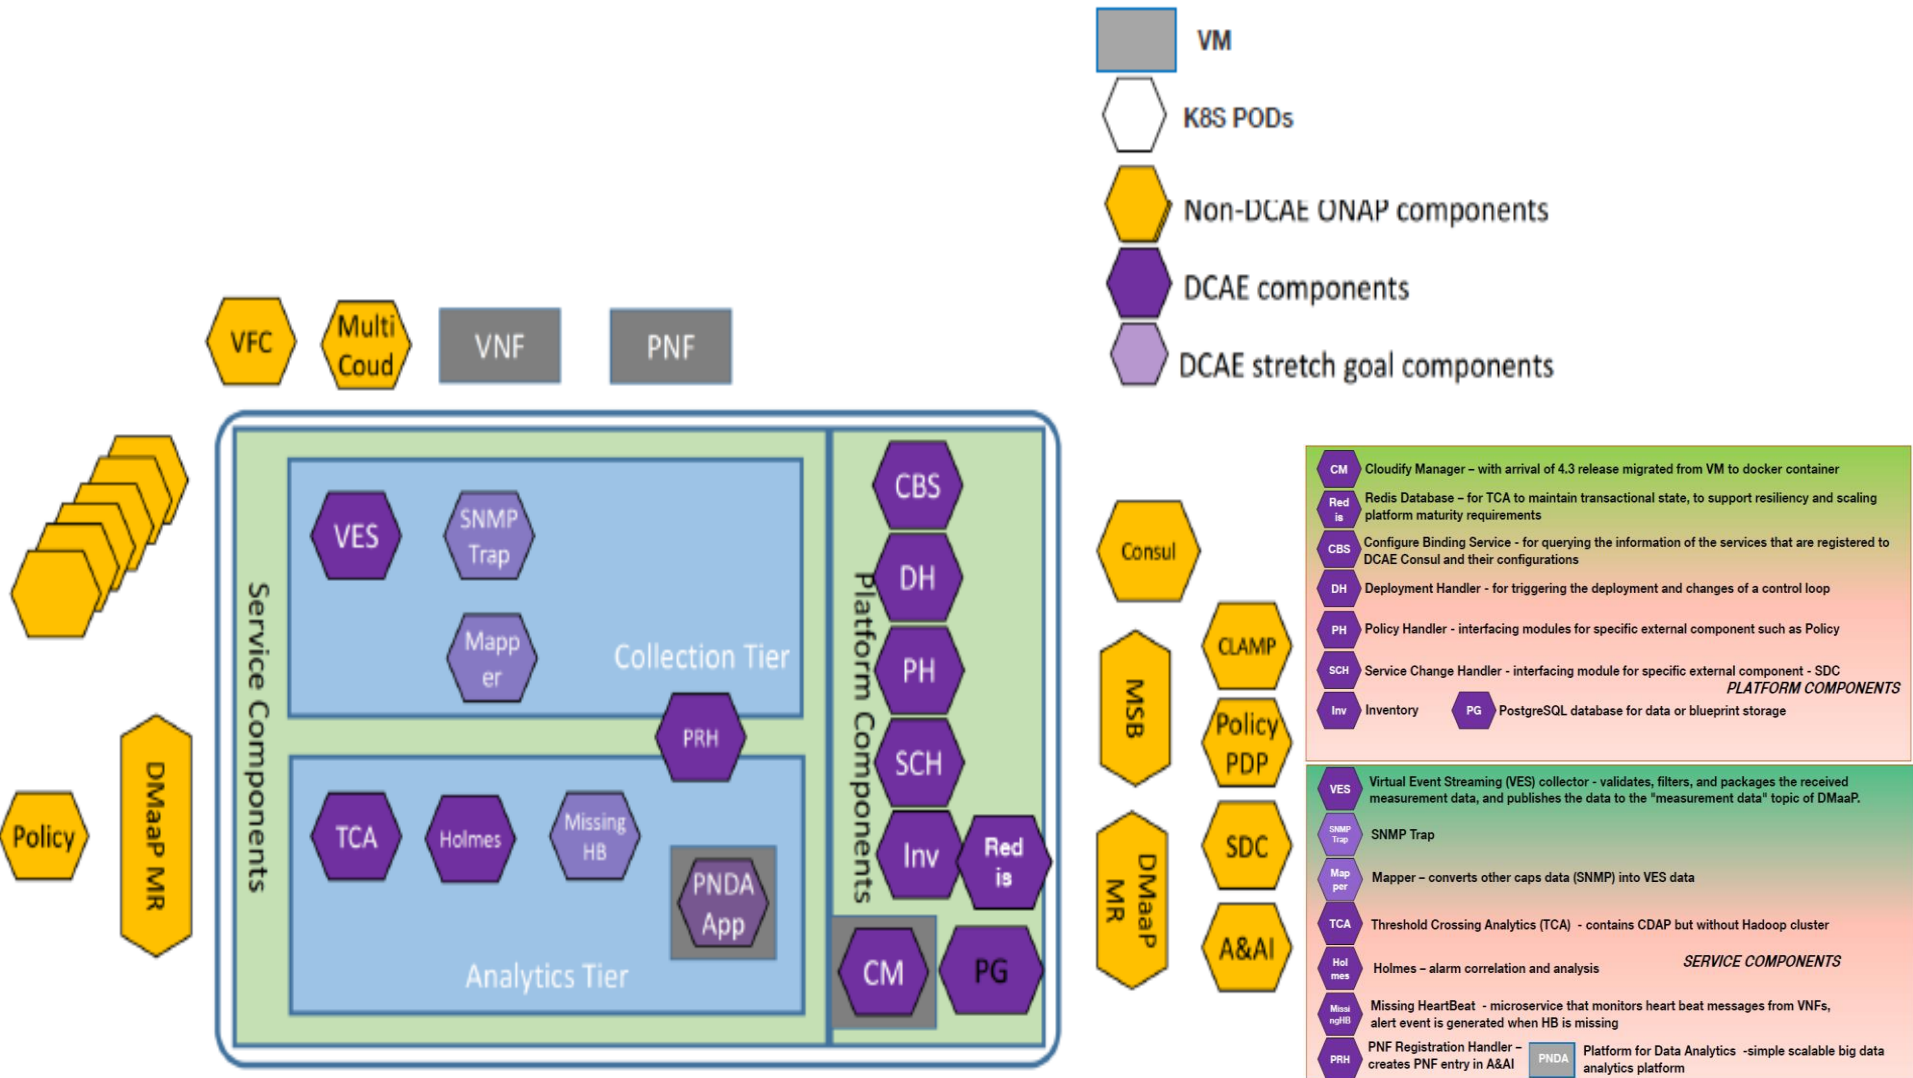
VM
K8S PODs
Non-DCAE ONAP components
DCAE components
DCAE stretch goal components

VFC
Multi Coud
VNF
PNF

Service Components
VES
SNMP Trap
Mapper
Collection Tier
PRH
TCA
Holmes
Missing HB
PNDA App
Analytics Tier

Platform Components
CBS
DH
PH
SCH
Inv
Redis
CM
PG

Policy
DMaaP MR
Consul
MSB
CLAMP
Policy PDP
DMaaP MR
SDC
A&AI

CM Cloudify Manager – with arrival of 4.3 release migrated from VM to docker container
Redis Redis Database – for TCA to maintain transactional state, to support resiliency and scaling platform maturity requirements
CBS Configure Binding Service - for querying the information of the services that are registered to DCAE Consul and their configurations
DH Deployment Handler - for triggering the deployment and changes of a control loop
PH Policy Handler - interfacing modules for specific external component such as Policy
SCH Service Change Handler - interfacing module for specific external component - SDC
PLATFORM COMPONENTS
Inv Inventory
PG PostgreSQL database for data or blueprint storage

VES Virtual Event Streaming (VES) collector - validates, filters, and packages the received measurement data, and publishes the data to the "measurement data" topic of DMaaP.
SNMP Trap SNMP Trap
Mapper Mapper – converts other caps data (SNMP) into VES data
TCA Threshold Crossing Analytics (TCA) - contains CDAP but without Hadoop cluster
Holmes Holmes – alarm correlation and analysis
SERVICE COMPONENTS
MissingHB Missing HeartBeat - microservice that monitors heart beat messages from VNFs, alert event is generated when HB is missing
PRH PNF Registration Handler – creates PNF entry in A&AI
PNDA Platform for Data Analytics -simple scalable big data analytics platform